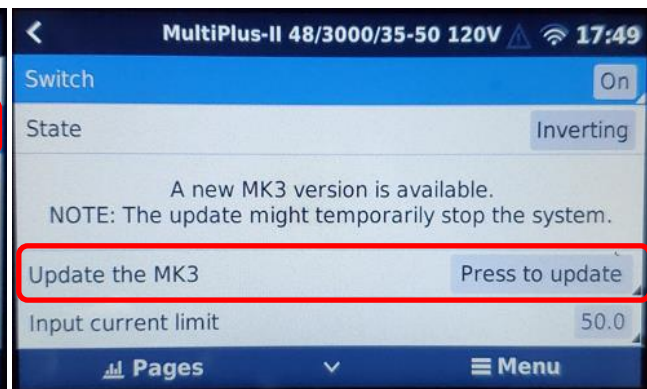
MultiPlus-II 48/3000/35-50 120V 17:49

Switch On

State Inverting

A new MK3 version is available.
NOTE: The update might temporarily stop the system.

Update the MK3 Press to update

Input current limit 50.0

Pages

Menu